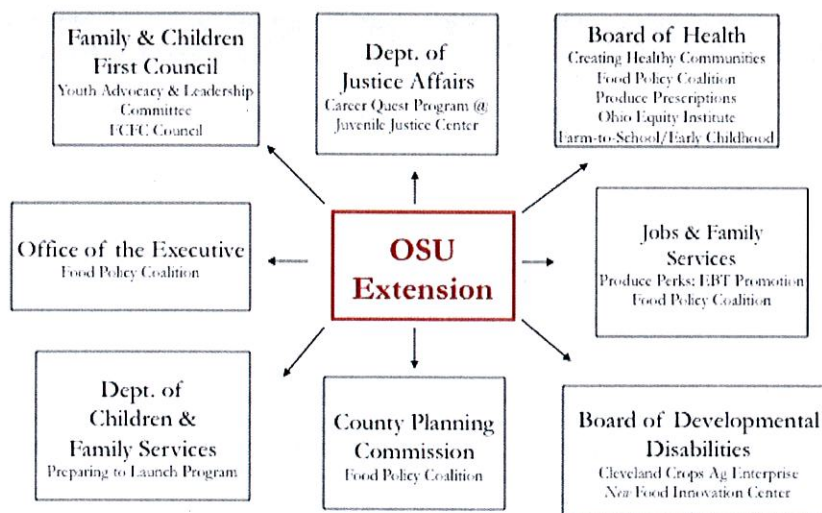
Family & Children First Council
Youth Advocacy & Leadership Committee
FCFC Council

Dept. of Justice Affairs
Career Quest Program @ Juvenile Justice Center

Board of Health
Creating Healthy Communities
Food Policy Coalition
Produce Prescriptions
Ohio Equity Institute
Farm-to-School/Early Childhood

Office of the Executive
Food Policy Coalition

OSU Extension

Jobs & Family Services
Produce Perks: EBT Promotion
Food Policy Coalition

Dept. of Children & Family Services
Preparing to Launch Program

County Planning Commission
Food Policy Coalition

Board of Developmental Disabilities
Cleveland Crops Ag Enterprise
*New* Food Innovation Center